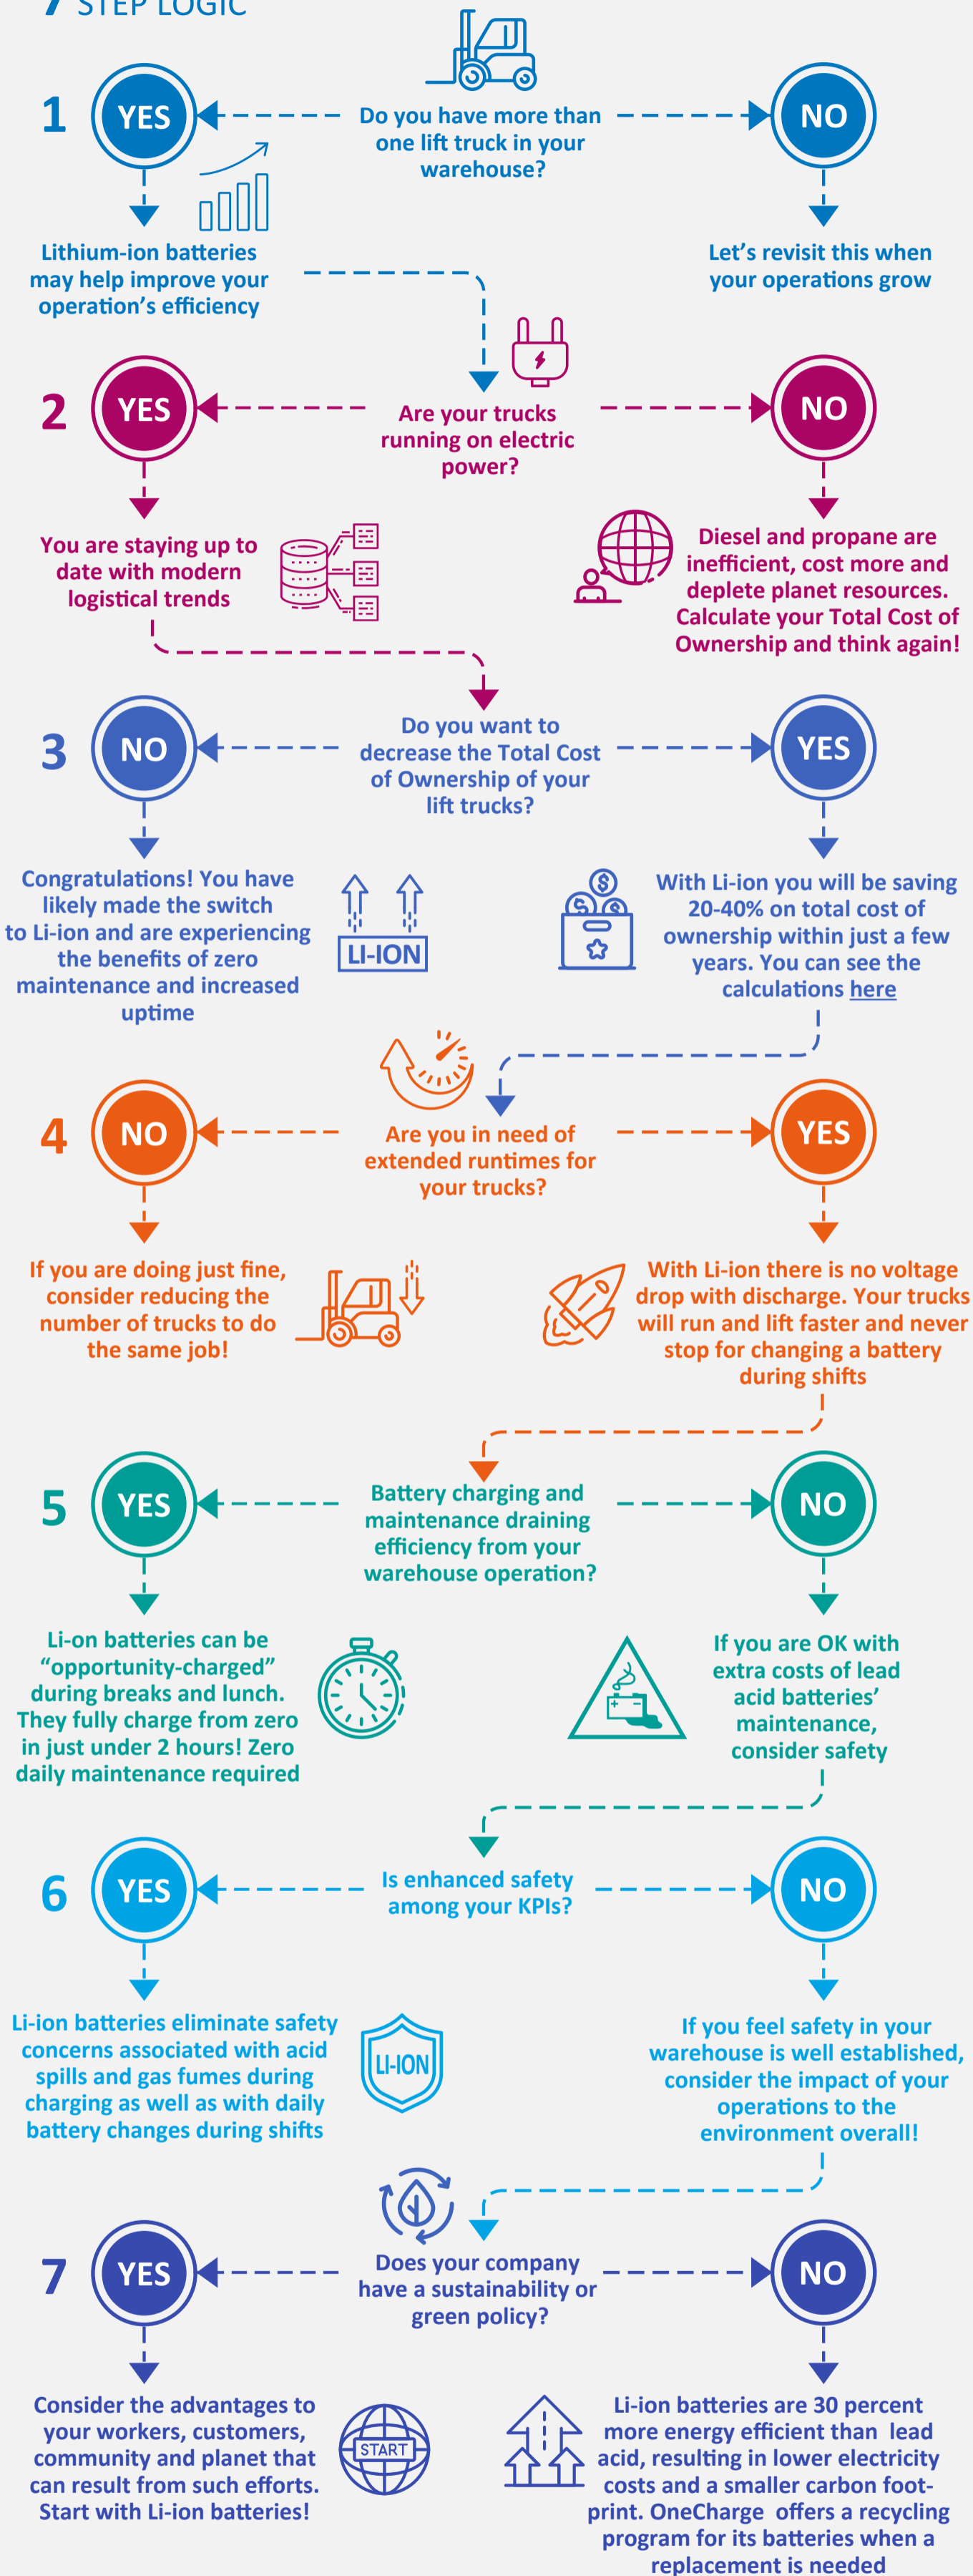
7 STEP LOGIC

1

YES

Do you have more than one lift truck in your warehouse?

NO

Lithium-ion batteries may help improve your operation's efficiency

Let's revisit this when your operations grow

2

YES

Are your trucks running on electric power?

NO

You are staying up to date with modern logistical trends

Diesel and propane are inefficient, cost more and deplete planet resources. Calculate your Total Cost of Ownership and think again!

3

NO

Do you want to decrease the Total Cost of Ownership of your lift trucks?

YES

Congratulations! You have likely made the switch to Li-ion and are experiencing the benefits of zero maintenance and increased uptime

LI-ION

With Li-ion you will be saving 20-40% on total cost of ownership within just a few years. You can see the calculations here

4

NO

Are you in need of extended runtimes for your trucks?

YES

If you are doing just fine, consider reducing the number of trucks to do the same job!

With Li-ion there is no voltage drop with discharge. Your trucks will run and lift faster and never stop for changing a battery during shifts

5

YES

Battery charging and maintenance draining efficiency from your warehouse operation?

NO

Li-on batteries can be “opportunity-charged” during breaks and lunch. They fully charge from zero in just under 2 hours! Zero daily maintenance required

If you are OK with extra costs of lead acid batteries' maintenance, consider safety

6

YES

Is enhanced safety among your KPIs?

NO

Li-ion batteries eliminate safety concerns associated with acid spills and gas fumes during charging as well as with daily battery changes during shifts

LI-ION

If you feel safety in your warehouse is well established, consider the impact of your operations to the environment overall!

7

YES

Does your company have a sustainability or green policy?

NO

Consider the advantages to your workers, customers, community and planet that can result from such efforts. Start with Li-ion batteries!

START

Li-ion batteries are 30 percent more energy efficient than lead acid, resulting in lower electricity costs and a smaller carbon footprint. OneCharge offers a recycling program for its batteries when a replacement is needed